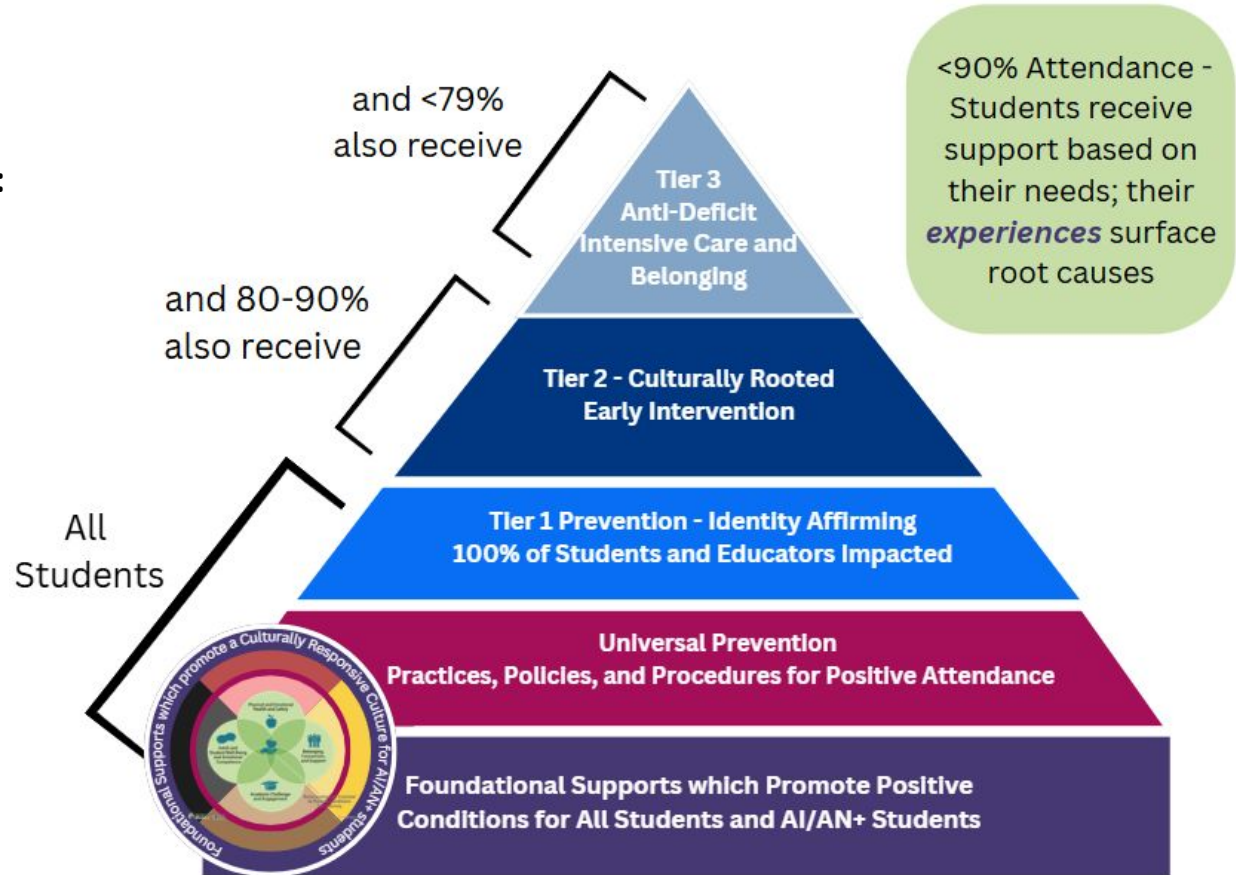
and <79% also receive

Tier 3 Anti-Deficit Intensive Care and Belonging

<90% Attendance - Students receive support based on their needs; their *experiences* surface root causes

and 80-90% also receive

Tier 2 - Culturally Rooted Early Intervention

All Students

Tier 1 Prevention - Identity Affirming 100% of Students and Educators Impacted

Universal Prevention Practices, Policies, and Procedures for Positive Attendance

Foundational Supports which promote a Culturally Responsive Culture for AI/AN+ students

Physical and Emotional Health and Safety

Belonging, Connectedness and Support

Adult and Student Well-Being and Emotional Competence

Academic Challenge and Engagement

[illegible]

Foundational Supports which Promote Positive Conditions for All Students and AI/AN+ Students